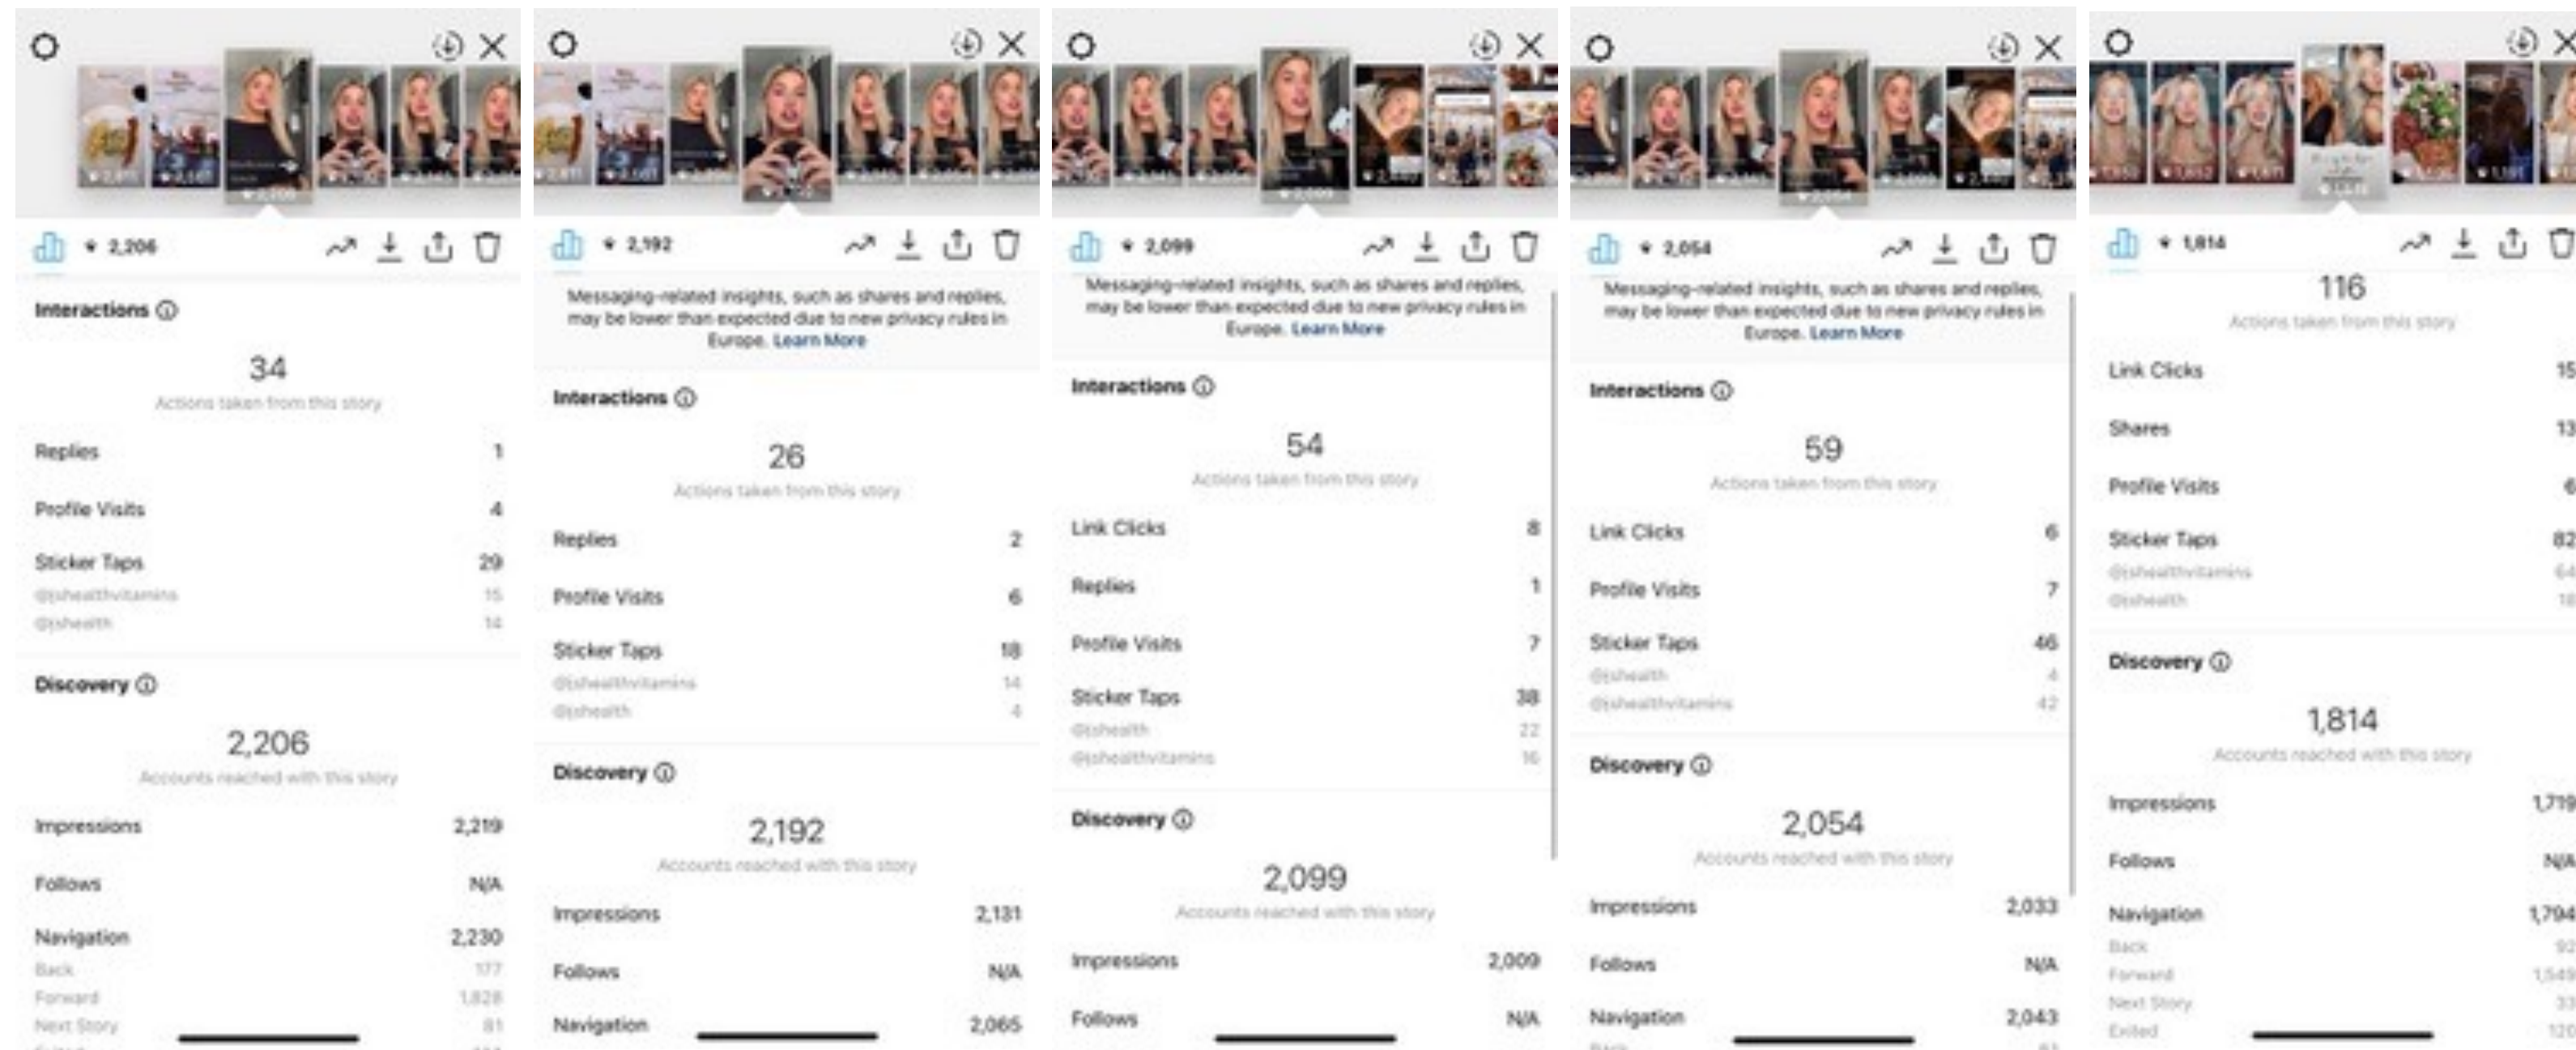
2,206

Interactions

34
Actions taken from this story

Replies 1

Profile Visits 4

Sticker Taps 29
@jshealthvitamins 15
@jshealth 14

Discovery

2,206
Accounts reached with this story

Impressions 2,219

Follows N/A

Navigation 2,230
Back 177
Forward 1,828
Next Story 81

2,192

Messaging-related insights, such as shares and replies, may be lower than expected due to new privacy rules in Europe. Learn More

Interactions

26
Actions taken from this story

Replies 2

Profile Visits 6

Sticker Taps 18
@jshealthvitamins 14
@jshealth 4

Discovery

2,192
Accounts reached with this story

Impressions 2,131

Follows N/A

Navigation 2,065

2,099

Messaging-related insights, such as shares and replies, may be lower than expected due to new privacy rules in Europe. Learn More

Interactions

54
Actions taken from this story

Link Clicks 8

Replies 1

Profile Visits 7

Sticker Taps 38
@jshealth 22
@jshealthvitamins 16

Discovery

2,099
Accounts reached with this story

Impressions 2,009

Follows N/A

2,054

Messaging-related insights, such as shares and replies, may be lower than expected due to new privacy rules in Europe. Learn More

Interactions

59
Actions taken from this story

Link Clicks 6

Profile Visits 7

Sticker Taps 46
@jshealth 4
@jshealthvitamins 42

Discovery

2,054
Accounts reached with this story

Impressions 2,033

Follows N/A

Navigation 2,043

1,814

116
Actions taken from this story

Link Clicks 15

Shares 13

Profile Visits 6

Sticker Taps 82
@jshealthvitamins 64
@jshealth 18

Discovery

1,814
Accounts reached with this story

Impressions 1,719

Follows N/A

Navigation 1,794
Back 93
Forward 1,549
Next Story 33
Exited 120